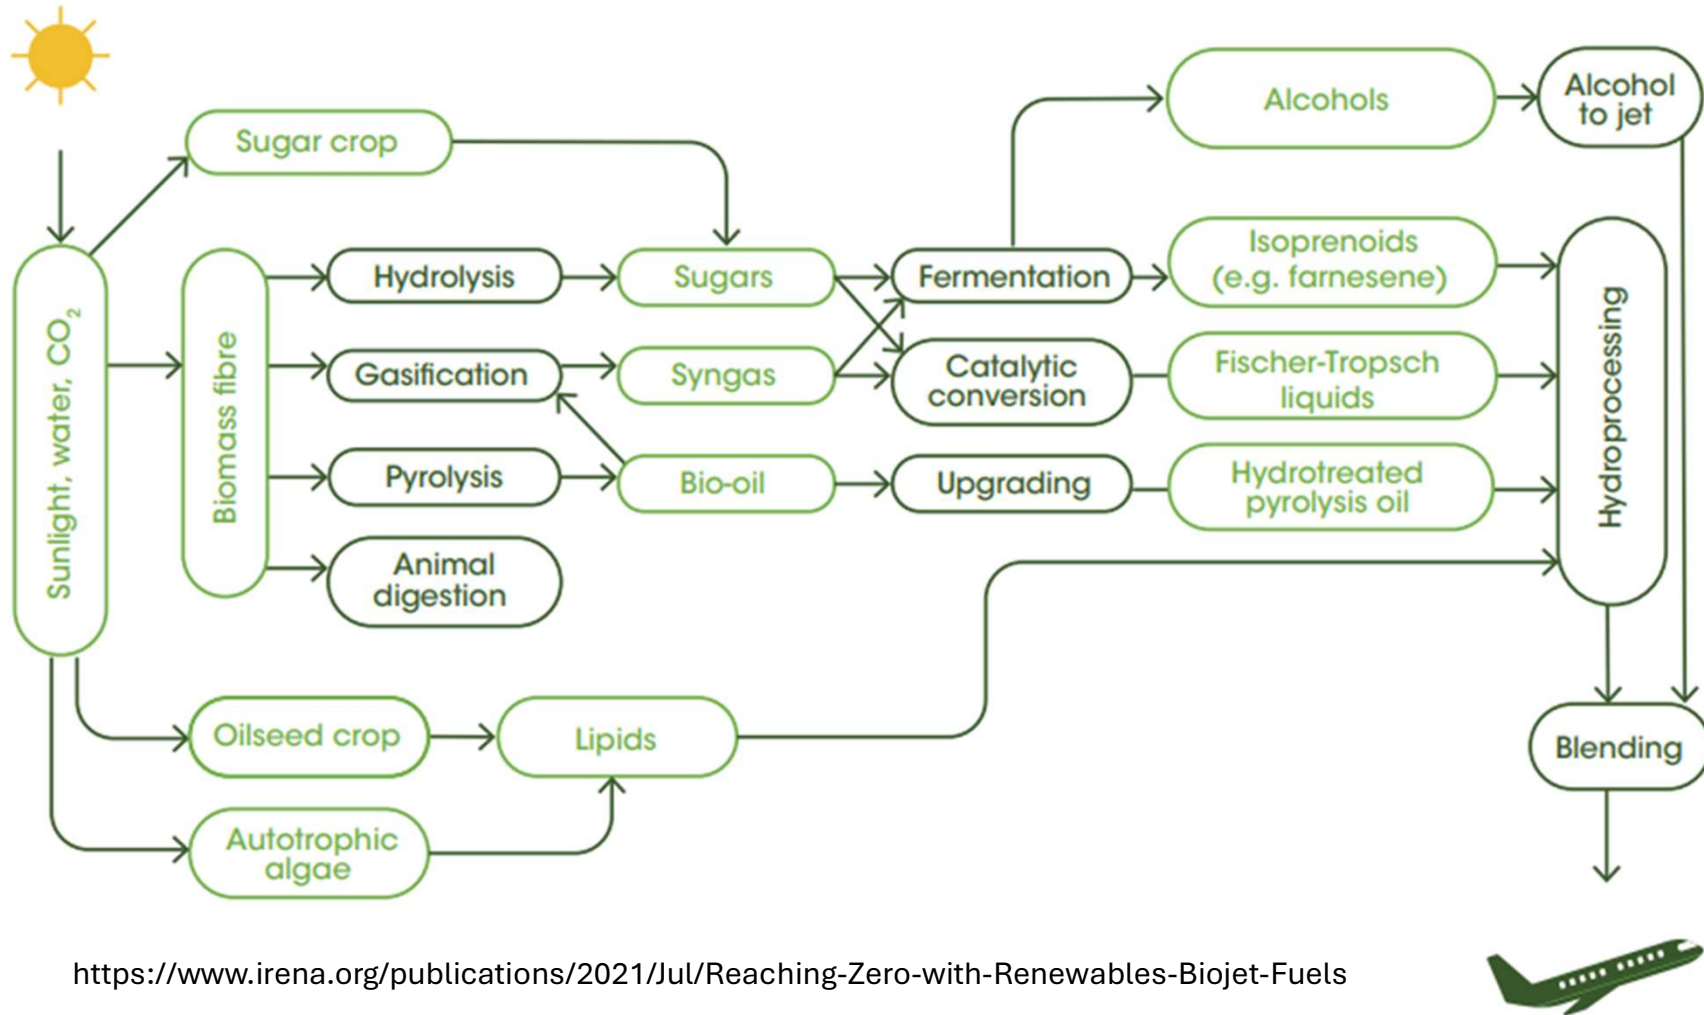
Sunlight, water, $CO_2$

Sugar crop

Biomass fibre

Hydrolysis

Gasification

Pyrolysis

Animal digestion

Sugars

Syngas

Bio-oil

Fermentation

Catalytic conversion

Upgrading

Alcohols

Isoprenoids (e.g. farnesene)

Fischer-Tropsch liquids

Hydrotreated pyrolysis oil

Alcohol to jet

Hydroprocessing

Oilseed crop

Lipids

Autotrophic algae

Blending

https://www.irena.org/publications/2021/Jul/Reaching-Zero-with-Renewables-Biojet-Fuels